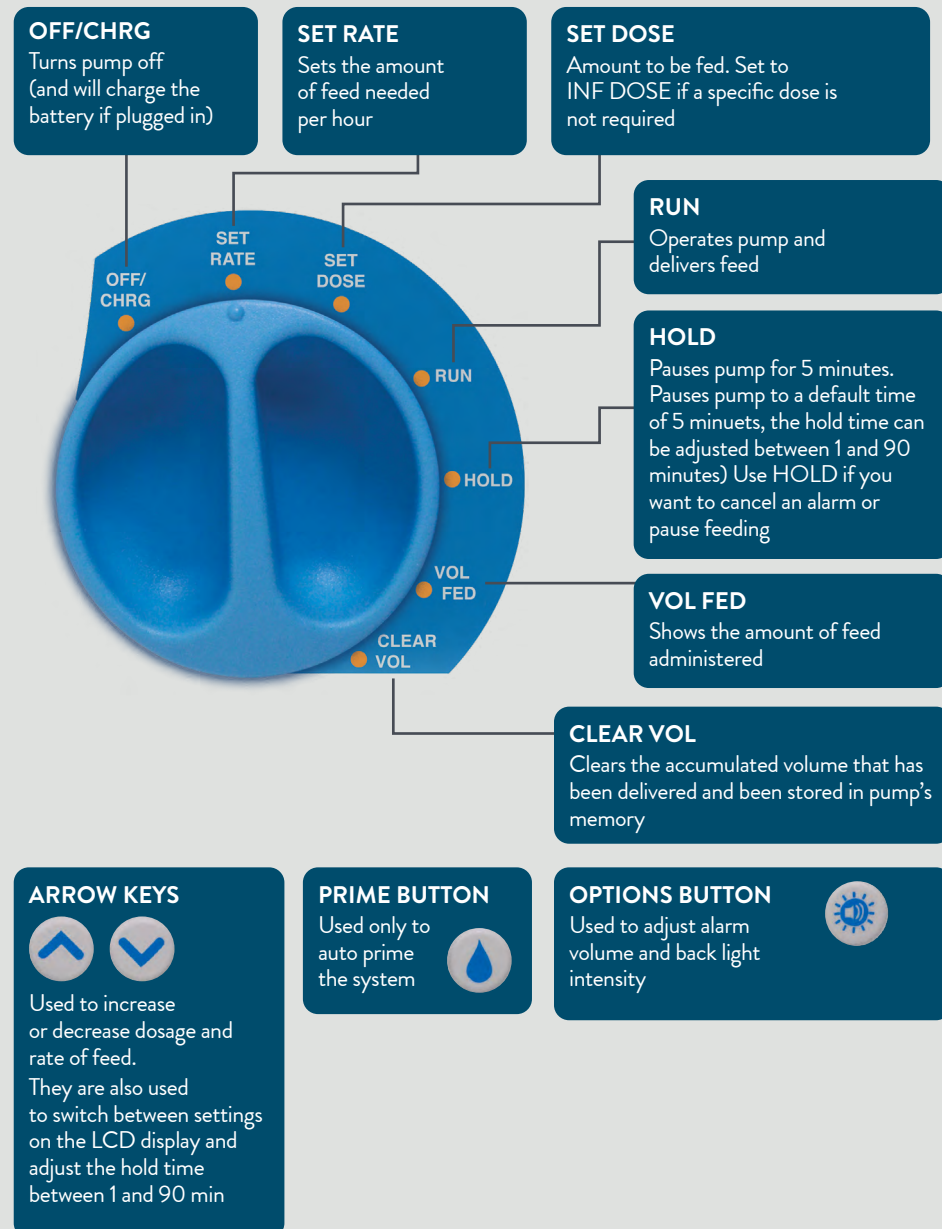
OFF/CHRG
Turns pump off (and will charge the battery if plugged in)

SET RATE
Sets the amount of feed needed per hour

SET DOSE
Amount to be fed. Set to INF DOSE if a specific dose is not required

RUN
Operates pump and delivers feed

HOLD
Pauses pump for 5 minutes. Pauses pump to a default time of 5 minuets, the hold time can be adjusted between 1 and 90 minutes) Use HOLD if you want to cancel an alarm or pause feeding

VOL FED
Shows the amount of feed administered

CLEAR VOL
Clears the accumulated volume that has been delivered and been stored in pump's memory

SET RATE
SET DOSE
OFF/ CHRG
RUN
HOLD
VOL FED
CLEAR VOL

ARROW KEYS
Used to increase or decrease dosage and rate of feed.
They are also used to switch between settings on the LCD display and adjust the hold time between 1 and 90 min

PRIME BUTTON
Used only to auto prime the system

OPTIONS BUTTON
Used to adjust alarm volume and back light intensity